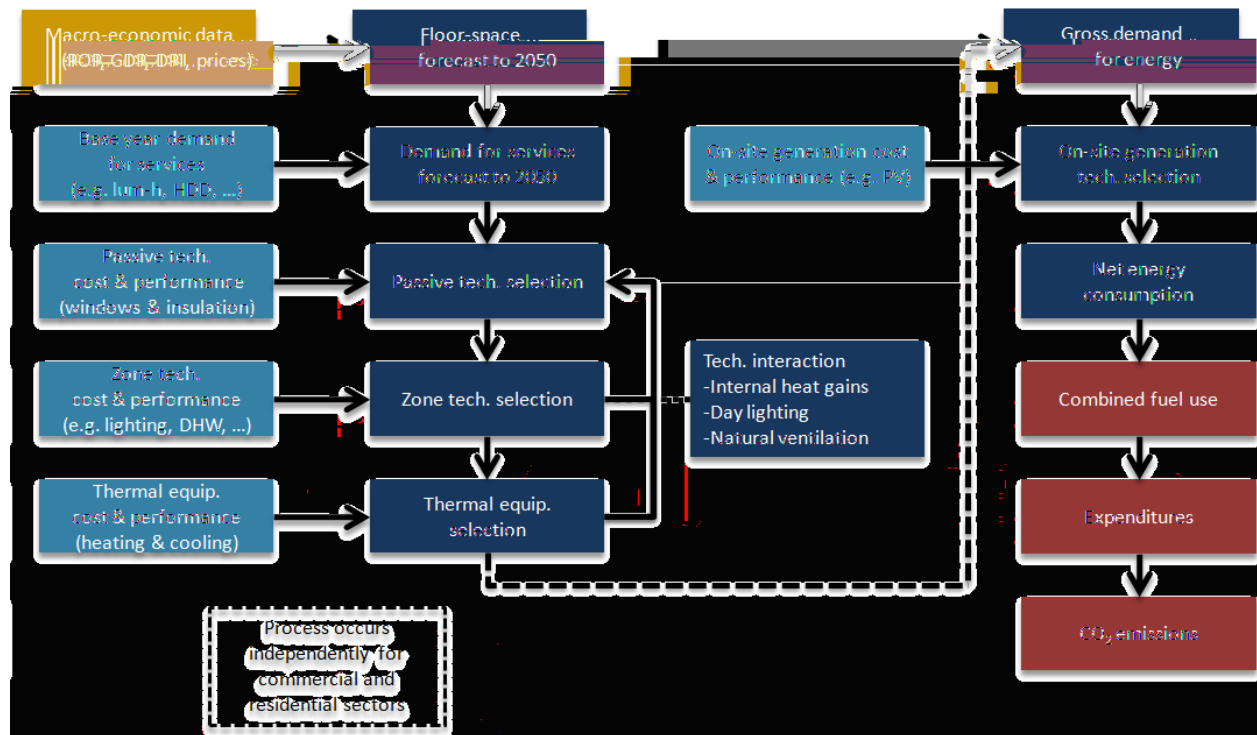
Macro-economic data (POP, GDP, DPI, prices)

Floor-space forecast to 2050

Gross demand for energy

Base year demand for services (e.g. lum-h, HDD, ...)

Demand for services forecast to 2050

On-site generation cost & performance (e.g. PV)

On-site generation tech. selection

Passive tech. cost & performance (windows & insulation)

Passive tech. selection

Net energy consumption

Zone tech. cost & performance (e.g. lighting, DHW, ...)

Zone tech. selection

Tech. interaction
-Internal heat gains
-Day lighting
-Natural ventilation

Combined fuel use

Thermal equip. cost & performance (heating & cooling)

Thermal equip. selection

Expenditures

$CO_2$ emissions

Process occurs independently for commercial and residential sectors